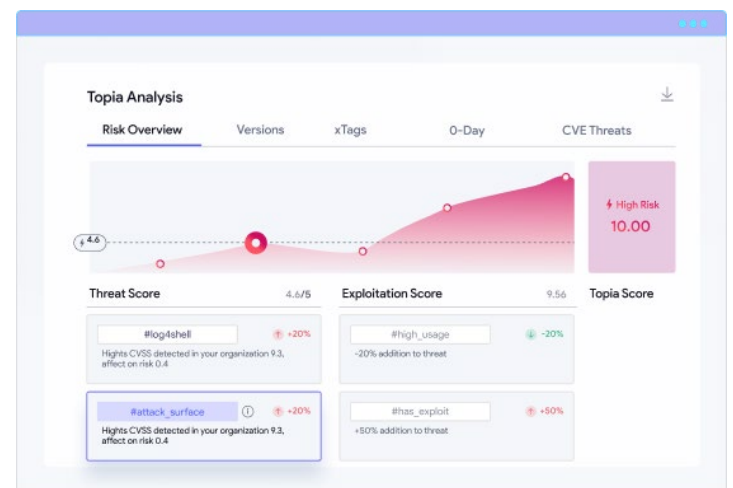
Topia Analysis

Risk Overview Versions xTags 0-Day CVE Threats

4.6

High Risk
10.00

Threat Score 4.6/5

Exploitation Score 9.56

Topia Score

#log4shell +20%
Hights CVSS detected in your organization 9.3, affect on risk 0.4

#high_usage -20%
-20% addition to threat

#attack_surface +20%
Hights CVSS detected in your organization 9.3, affect on risk 0.4

#has_exploit +50%
+50% addition to threat